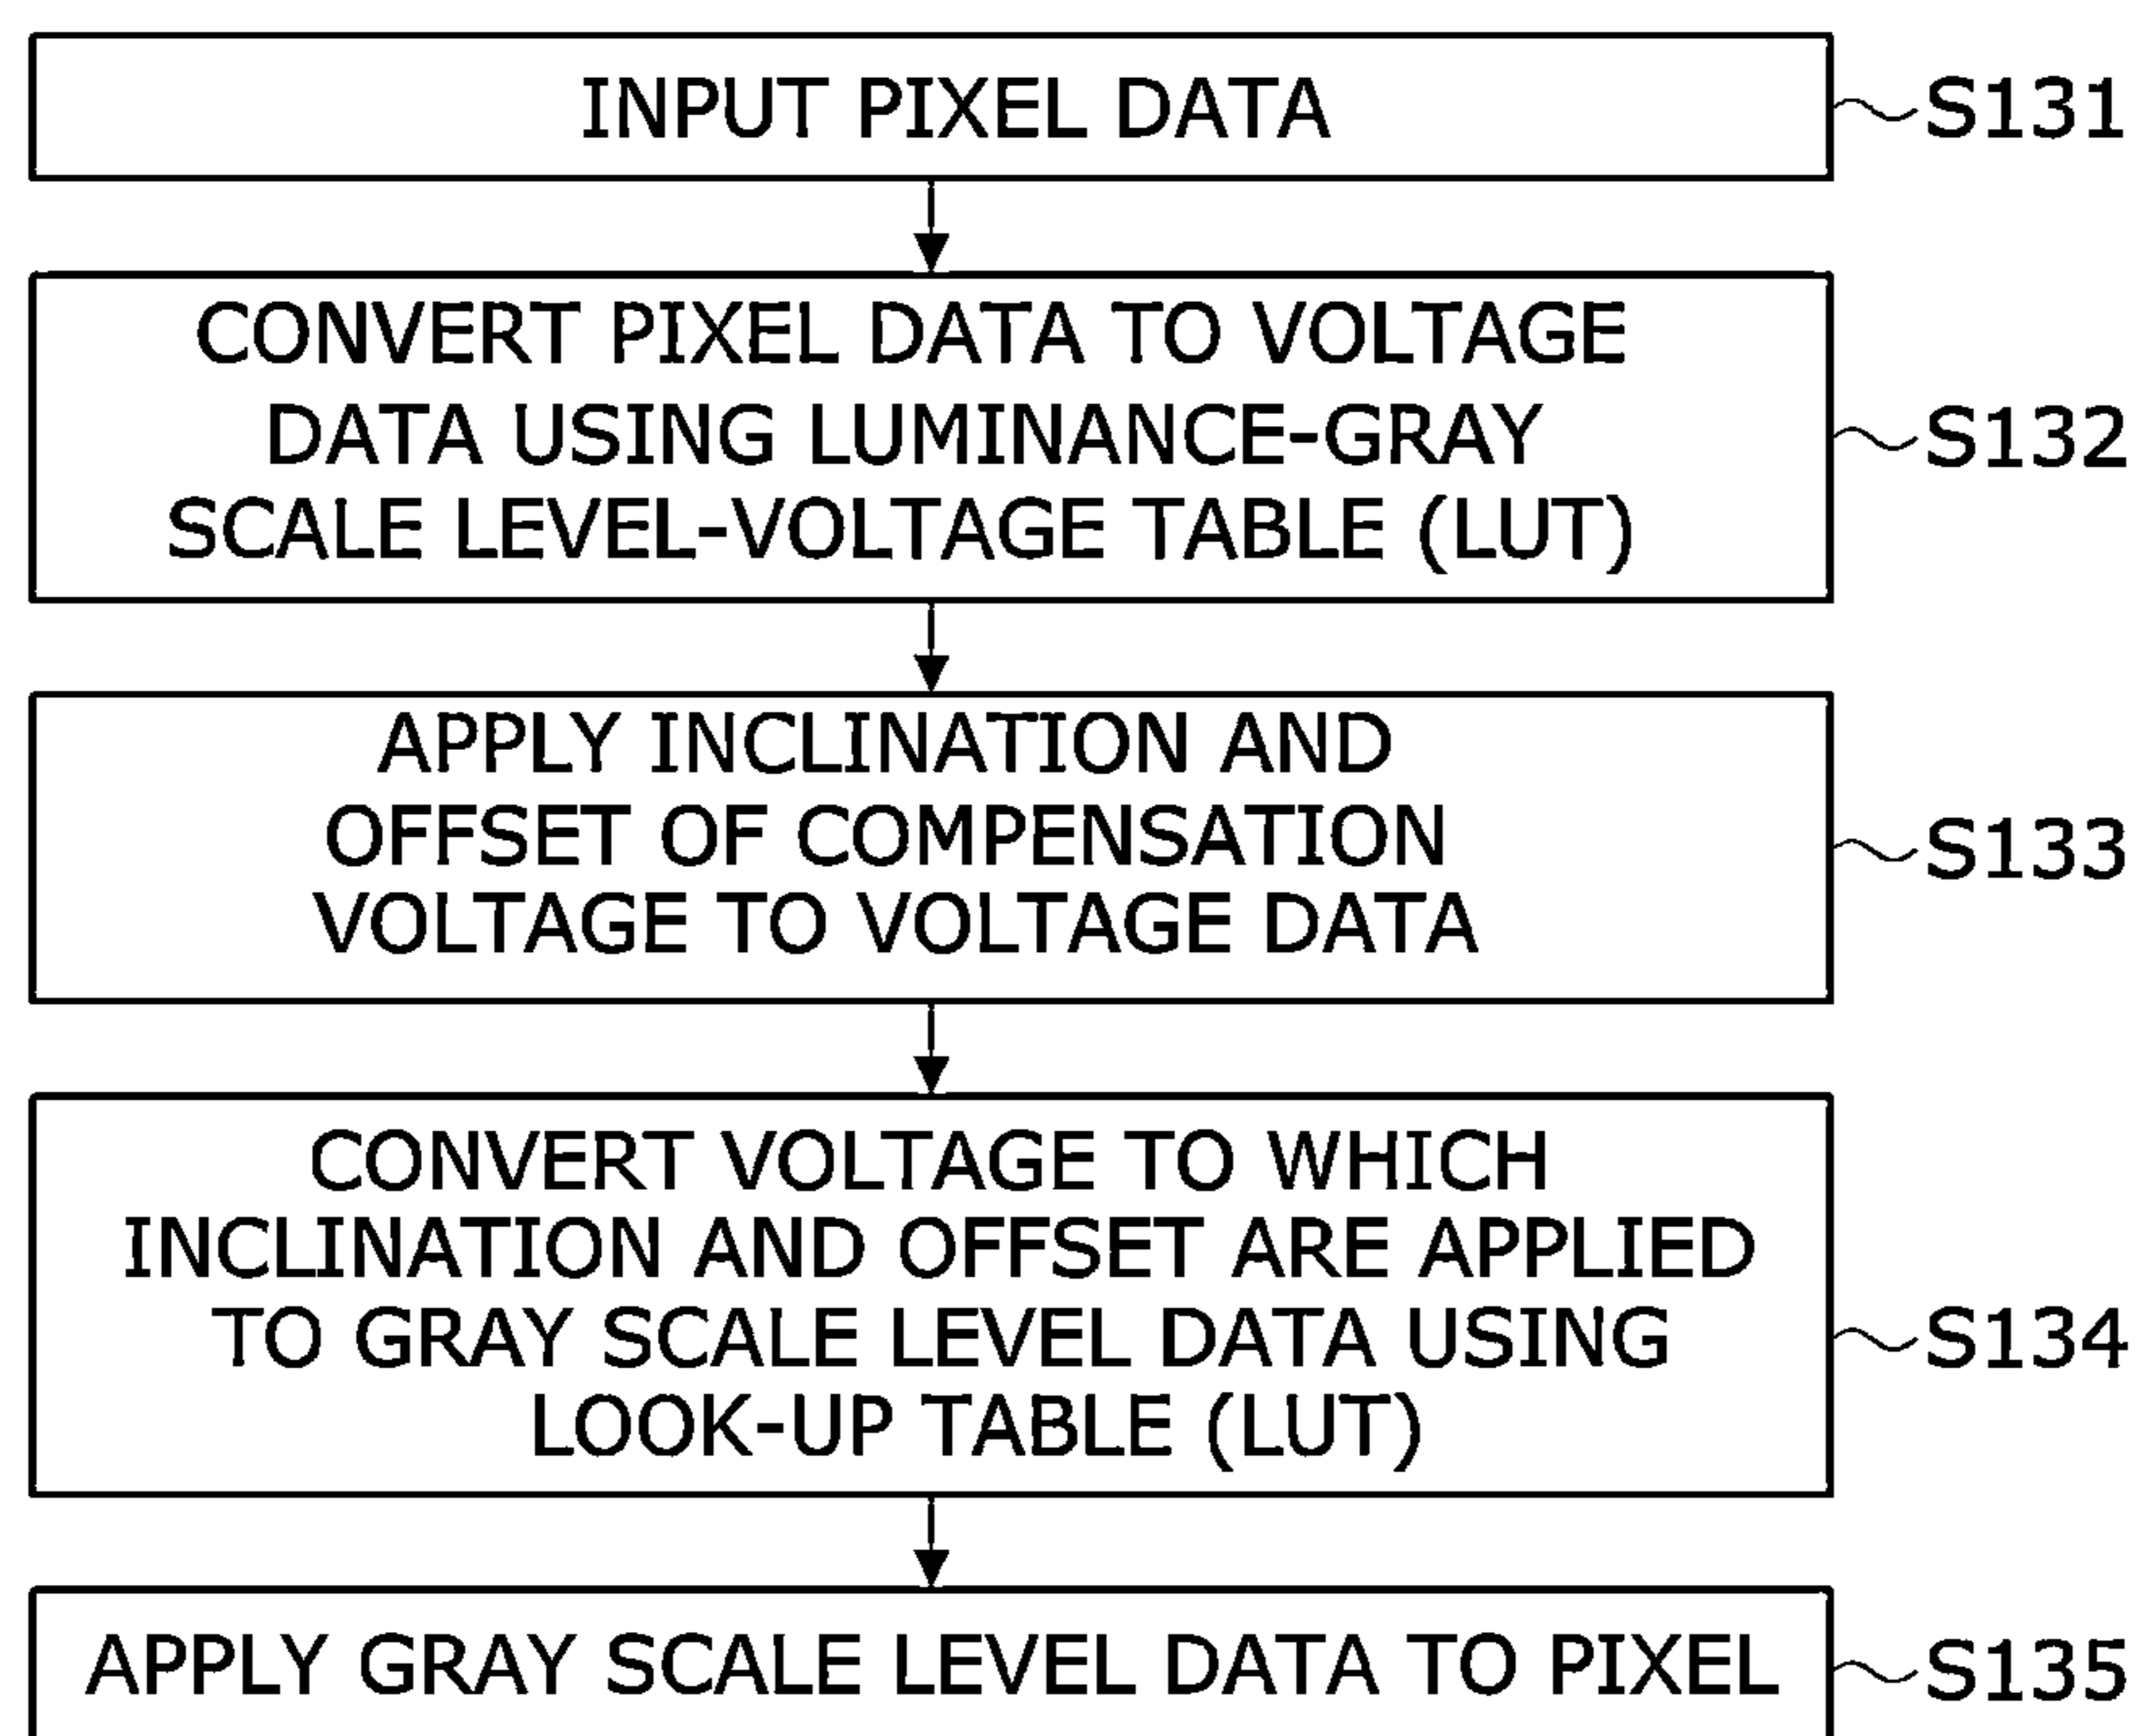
INPUT PIXEL DATA

S131

CONVERT PIXEL DATA TO VOLTAGE DATA USING LUMINANCE-GRAY SCALE LEVEL-VOLTAGE TABLE (LUT)

S132

APPLY INCLINATION AND OFFSET OF COMPENSATION VOLTAGE TO VOLTAGE DATA

S133

CONVERT VOLTAGE TO WHICH INCLINATION AND OFFSET ARE APPLIED TO GRAY SCALE LEVEL DATA USING LOOK-UP TABLE (LUT)

S134

APPLY GRAY SCALE LEVEL DATA TO PIXEL

S135